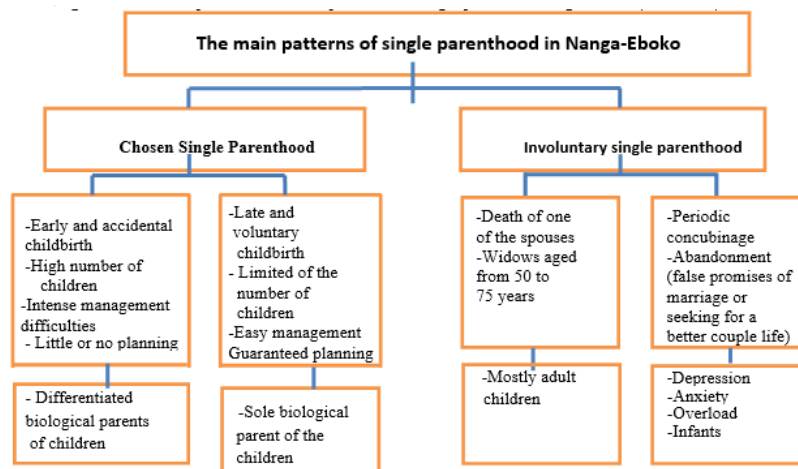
The main patterns of single parenthood in Nanga-Eboko

Chosen Single Parenthood

Involuntary single parenthood

-Early and accidental childbirth
-High number of children
-Intense management difficulties
- Little or no planning

-Late and voluntary childbirth
- Limited of the number of children
-Easy management
Guaranteed planning

-Death of one of the spouses
-Widows aged from 50 to 75 years

-Periodic concubinage
-Abandonment (false promises of marriage or seeking for a better couple life)

- Differentiated biological parents of children

-Sole biological parent of the children

-Mostly adult children

-Depression
-Anxiety
-Overload
-Infants